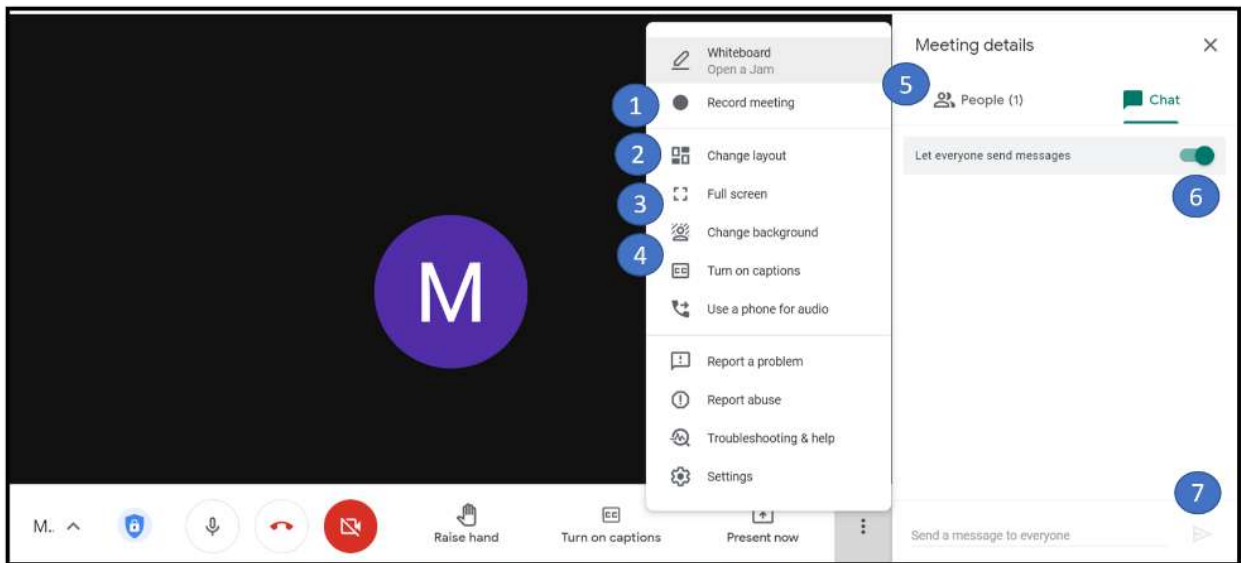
M

Whiteboard
Open a Jam

1 Record meeting

2 Change layout

3 Full screen

Change background

4 Turn on captions

Use a phone for audio

Report a problem

Report abuse

Troubleshooting & help

Settings

Meeting details

5 People (1)

Chat

Let everyone send messages

6

7

Send a message to everyone

M.

Raise hand

Turn on captions

Present now